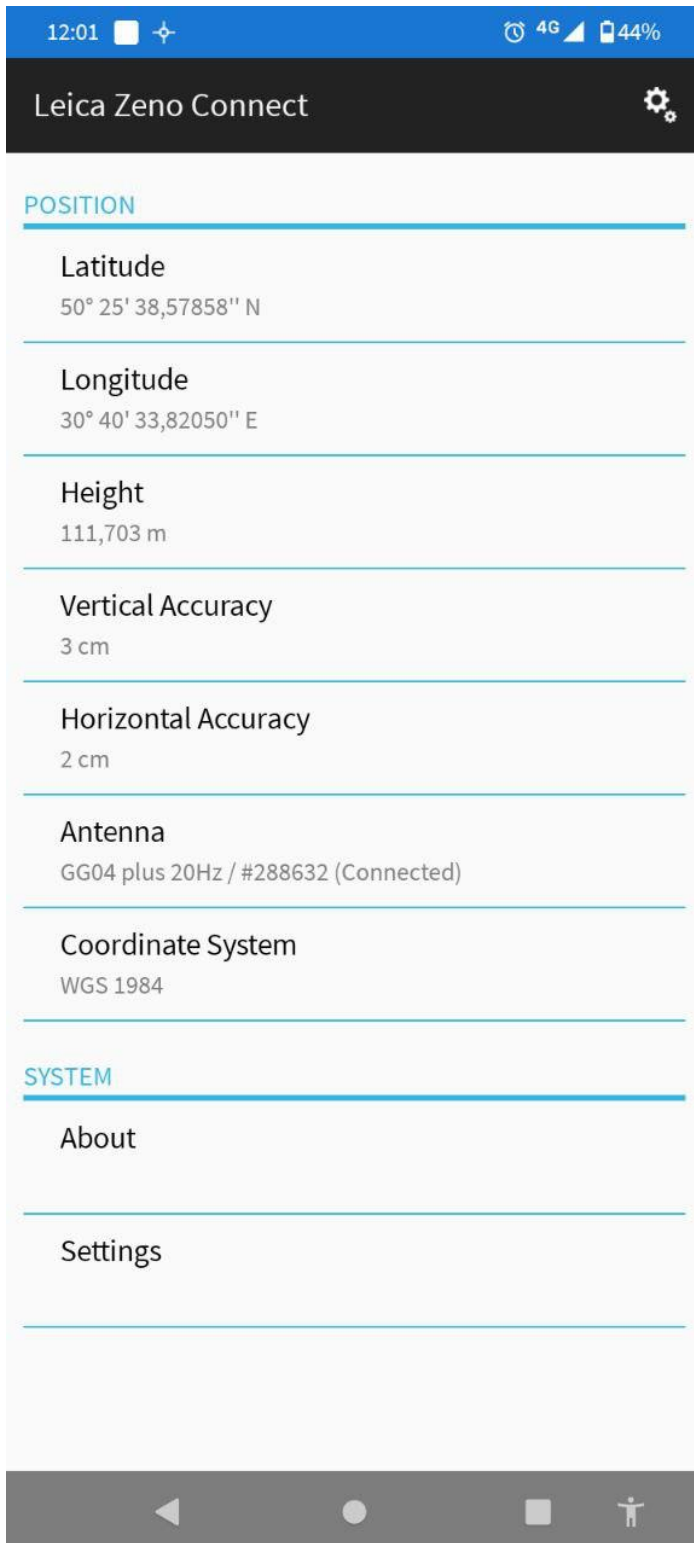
12:01 4G 44%

Leica Zeno Connect

POSITION

Latitude
50° 25' 38,57858'' N

Longitude
30° 40' 33,82050'' E

Height
111,703 m

Vertical Accuracy
3 cm

Horizontal Accuracy
2 cm

Antenna
GG04 plus 20Hz / #288632 (Connected)

Coordinate System
WGS 1984

SYSTEM

About

Settings